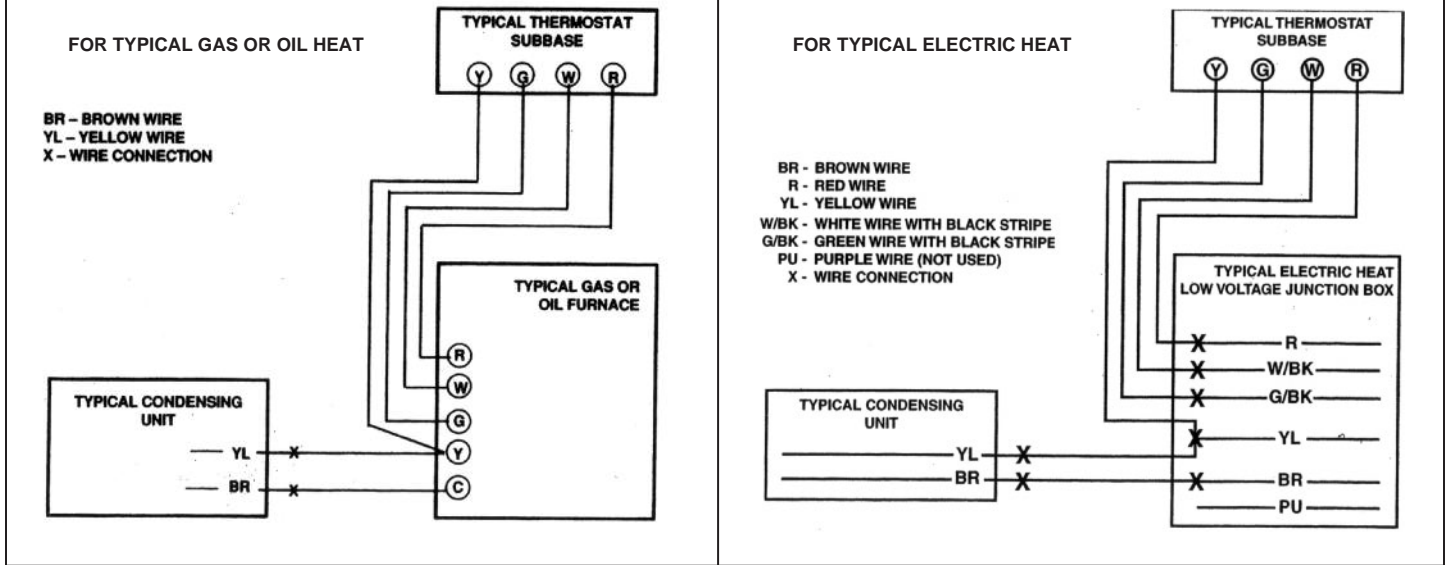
FOR TYPICAL GAS OR OIL HEAT

TYPICAL THERMOSTAT SUBBASE

Y G W R

BR – BROWN WIRE
YL – YELLOW WIRE
X – WIRE CONNECTION

TYPICAL GAS OR OIL FURNACE

R
W
G
Y
C

TYPICAL CONDENSING UNIT

YL x
BR x

FOR TYPICAL ELECTRIC HEAT

TYPICAL THERMOSTAT SUBBASE

Y G W R

BR - BROWN WIRE
R - RED WIRE
YL - YELLOW WIRE
W/BK - WHITE WIRE WITH BLACK STRIPE
G/BK - GREEN WIRE WITH BLACK STRIPE
PU - PURPLE WIRE (NOT USED)
X - WIRE CONNECTION

TYPICAL ELECTRIC HEAT LOW VOLTAGE JUNCTION BOX

X R
X W/BK
X G/BK
X YL
X BR
PU

TYPICAL CONDENSING UNIT

YL X
BR X